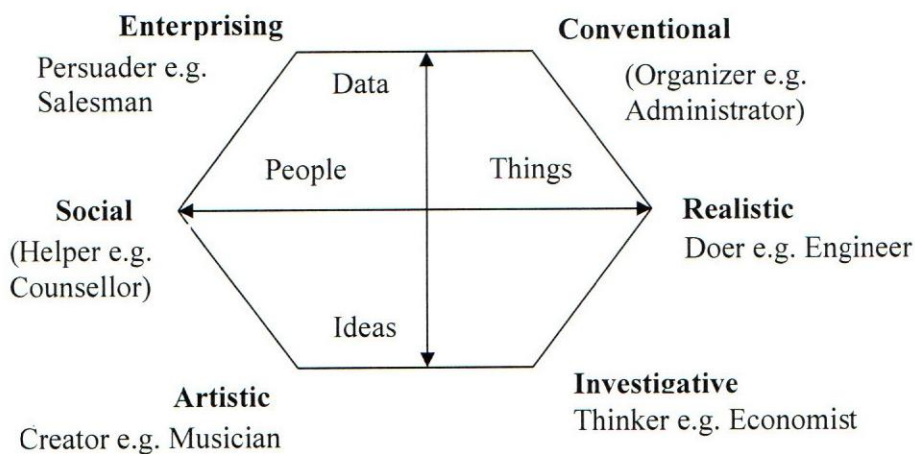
Enterprising
Persuader e.g. Salesman

Conventional
(Organizer e.g. Administrator)

Data

People

Things

Social
(Helper e.g. Counsellor)

Realistic
Doer e.g. Engineer

Ideas

Artistic
Creator e.g. Musician

Investigative
Thinker e.g. Economist